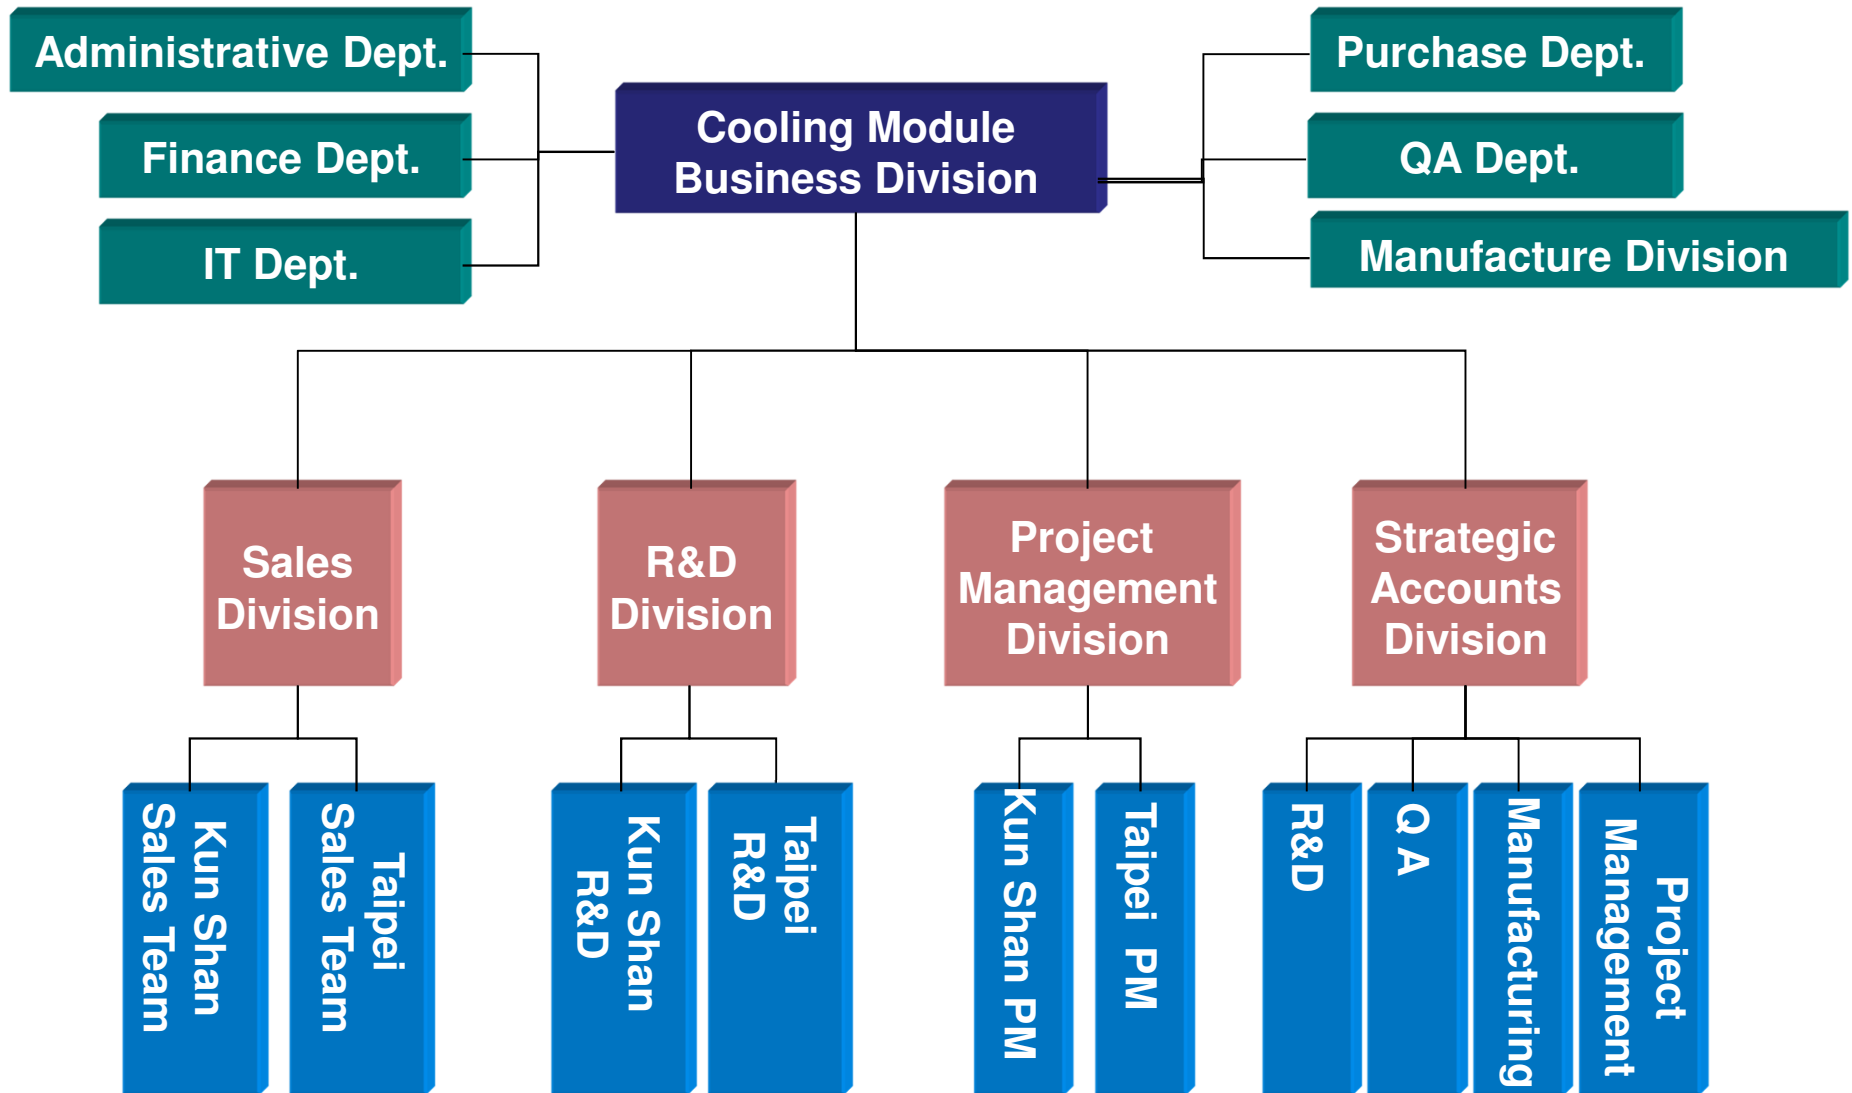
Administrative Dept.

Finance Dept.

IT Dept.

Cooling Module Business Division

Purchase Dept.

QA Dept.

Manufacture Division

Sales Division

R&D Division

Project Management Division

Strategic Accounts Division

Kun Shan Sales Team

Taipei Sales Team

Kun Shan R&D

Taipei R&D

Kun Shan PM

Taipei PM

R&D

Q A

Manufacturing

Project Management